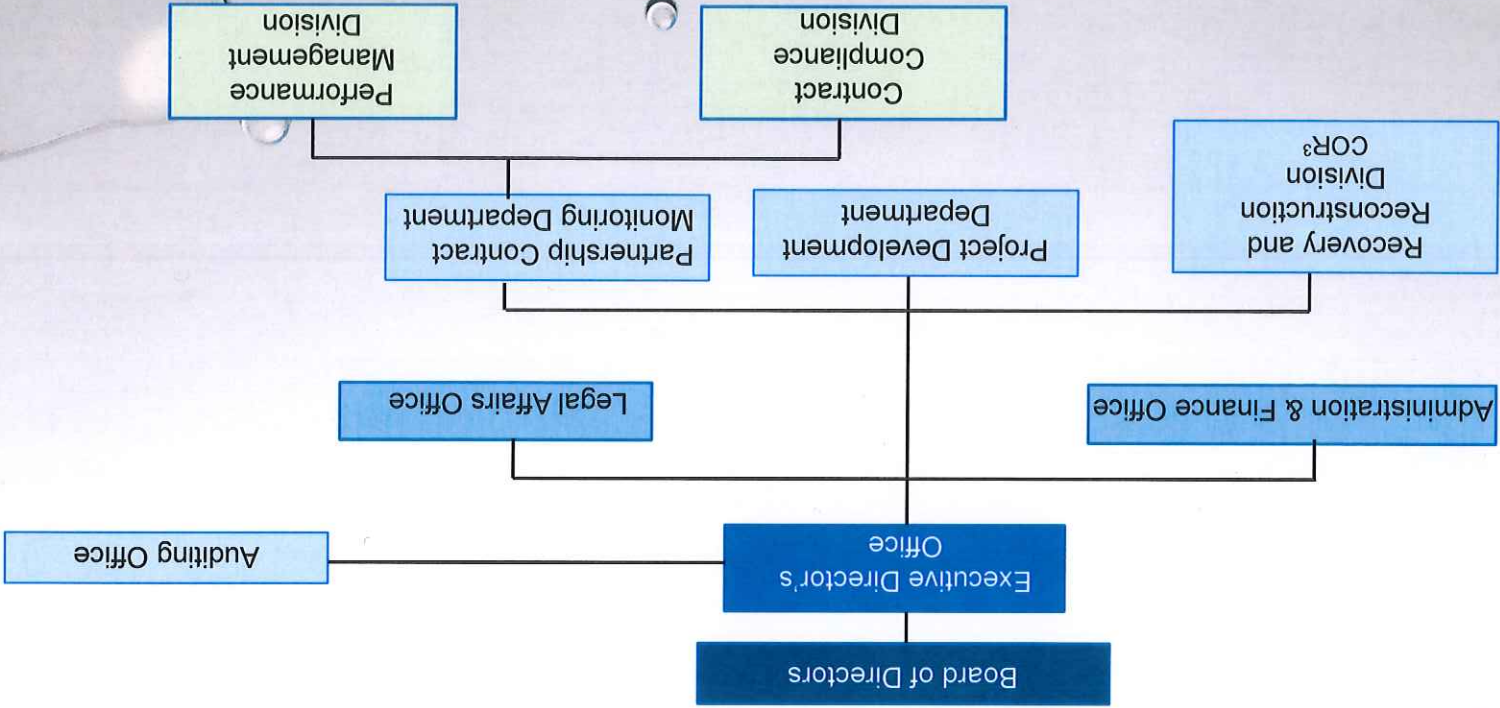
Board of Directors

Executive Director's Office

Auditing Office

Administration & Finance Office

Legal Affairs Office

Recovery and Reconstruction Division COR$^3$

Project Development Department

Partnership Contract Monitoring Department

Contract Compliance Division

Performance Management Division